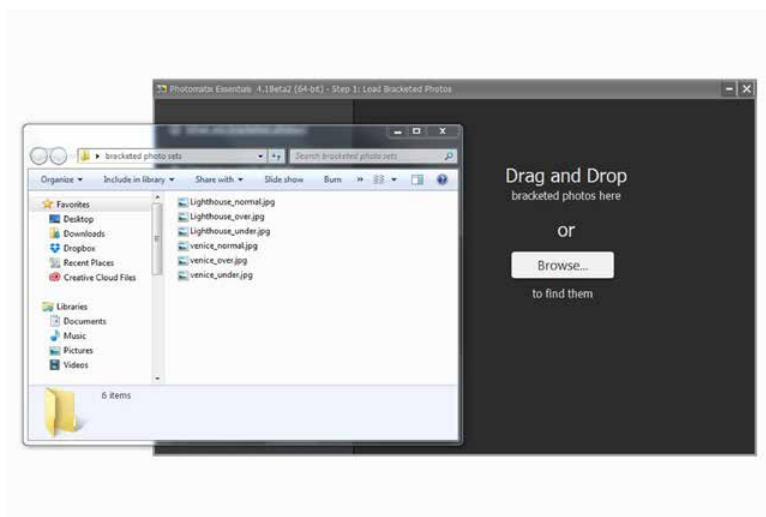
Photomatix Essentials 4.1beta2 (64-bit) - Step 1: Load Bracketed Photos

bracketed photo sets

Search bracketed photo sets

Organize ▾ Include in library ▾ Share with ▾ Slide show Burn »

Favorites
Desktop
Downloads
Dropbox
Recent Places
Creative Cloud Files

Libraries
Documents
Music
Pictures
Videos

Lighthouse_normal.jpg
Lighthouse_over.jpg
Lighthouse_under.jpg
venice_normal.jpg
venice_over.jpg
venice_under.jpg

6 items

Drag and Drop
bracketed photos here

or

Browse...

to find them